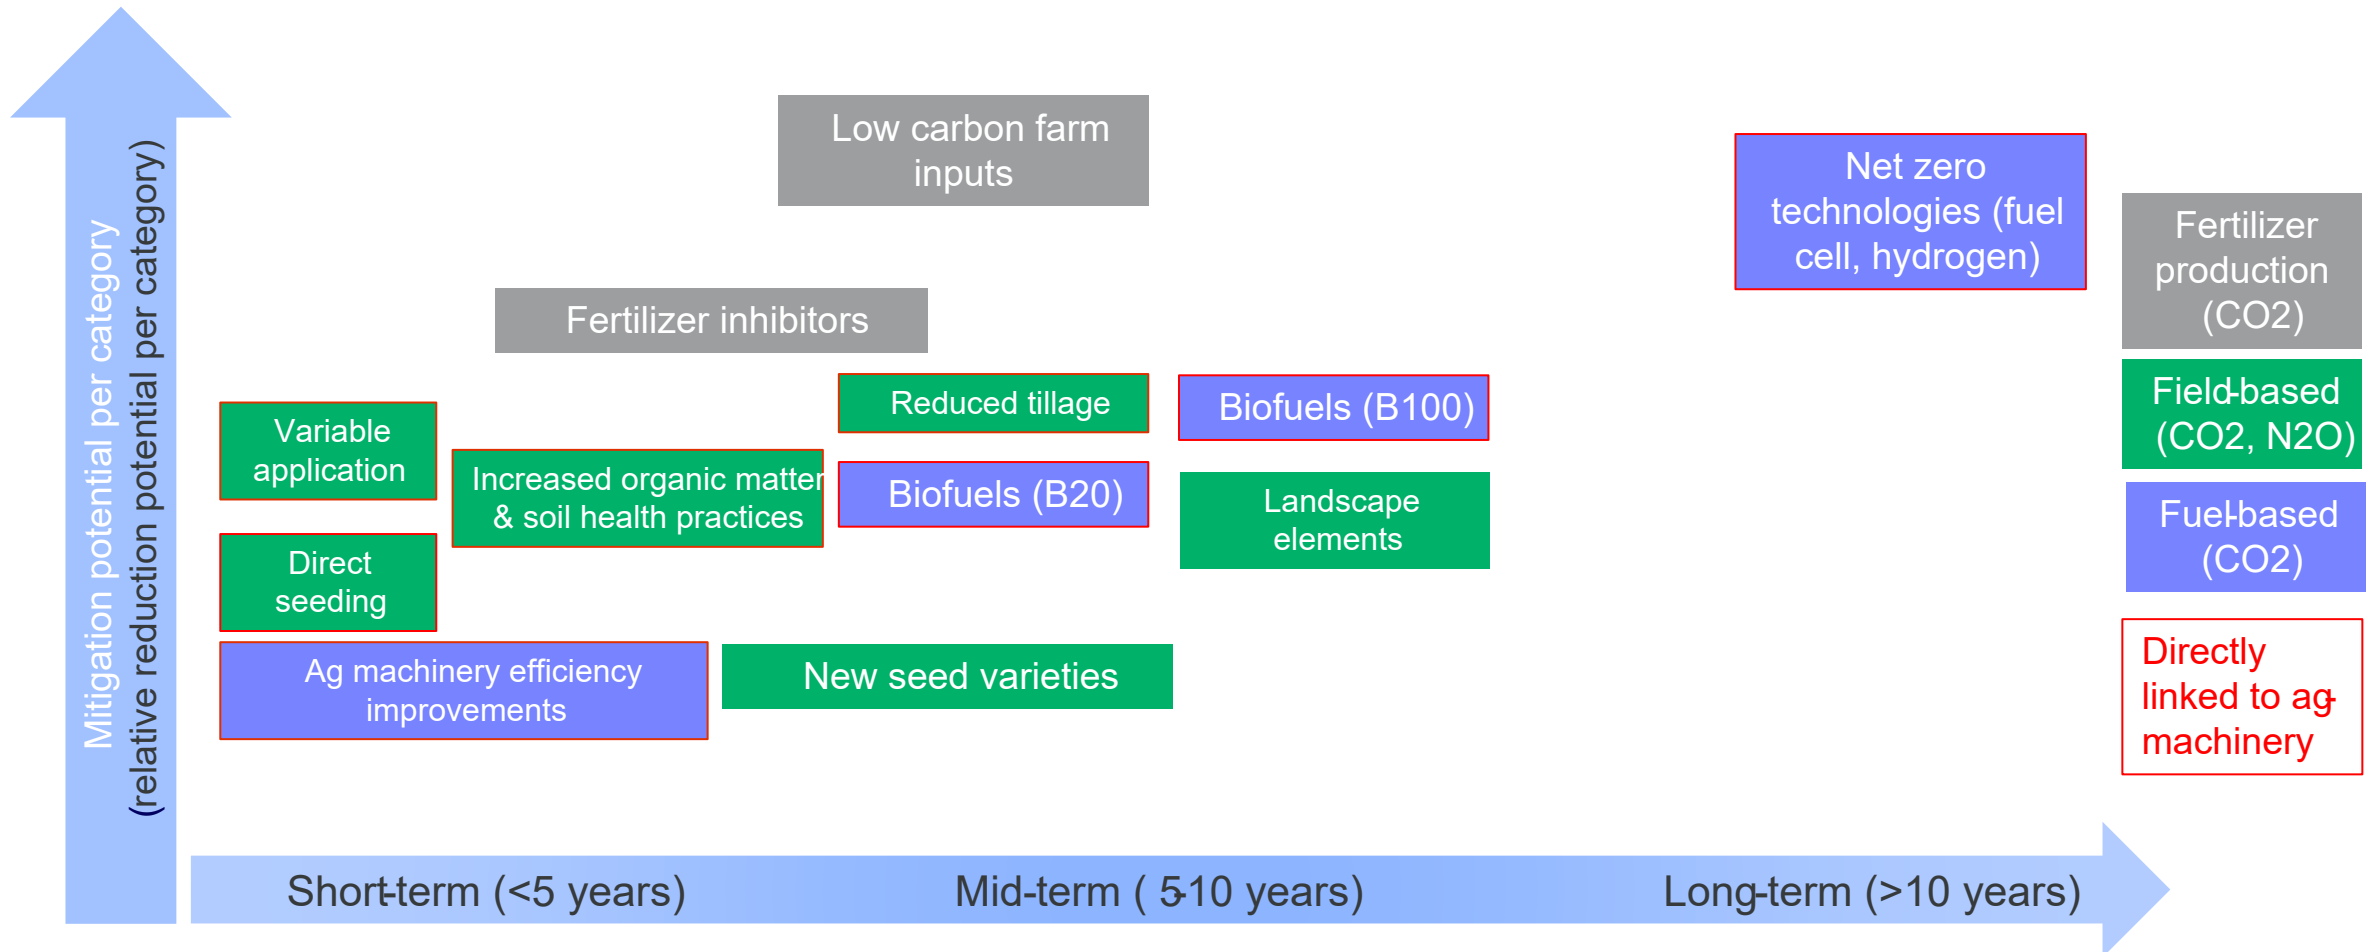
Mitigation potential per category
(relative reduction potential per category)

Low carbon farm inputs

Net zero technologies (fuel cell, hydrogen)

Fertilizer production (CO2)

Fertilizer inhibitors

Reduced tillage

Biofuels (B100)

Field-based (CO2, N2O)

Variable application

Increased organic matter & soil health practices

Biofuels (B20)

Landscape elements

Fuel-based (CO2)

Direct seeding

Ag machinery efficiency improvements

New seed varieties

Directly linked to ag machinery

Short-term (<5 years)

Mid-term ( 5-10 years)

Long-term (>10 years)